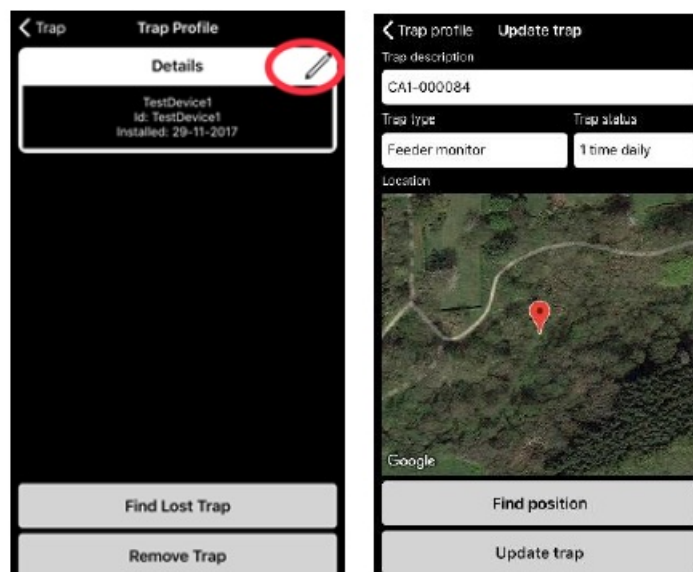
< Trap Trap Profile

Details

TestDevice1
Id: TestDevice1
Installed: 29-11-2017

Find Lost Trap

Remove Trap

< Trap profile Update trap

Trap description

CA1-000084

Trap type

Feeder monitor

Trap status

1 time daily

Location

Google

Find position

Update trap